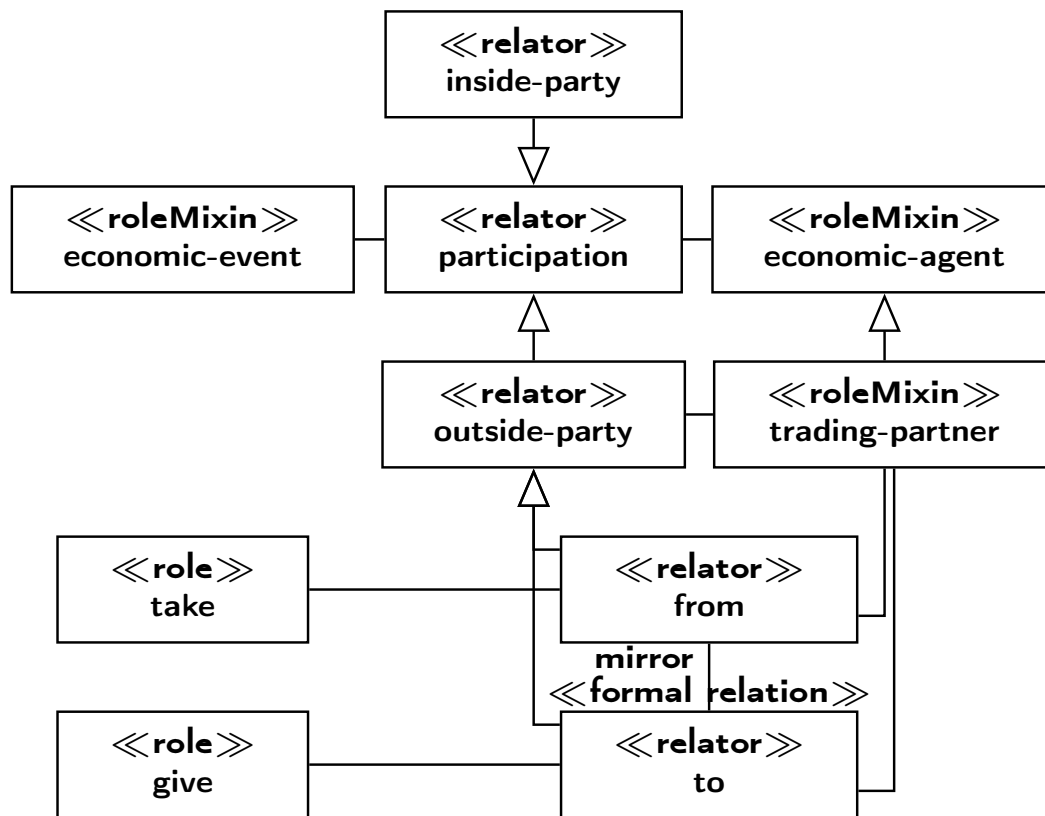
≪relator≫
inside-party

≪roleMixin≫
economic-event

≪relator≫
participation

≪roleMixin≫
economic-agent

≪relator≫
outside-party

≪roleMixin≫
trading-partner

≪role≫
take

≪relator≫
from

mirror
≪formal relation≫

≪role≫
give

≪relator≫
to